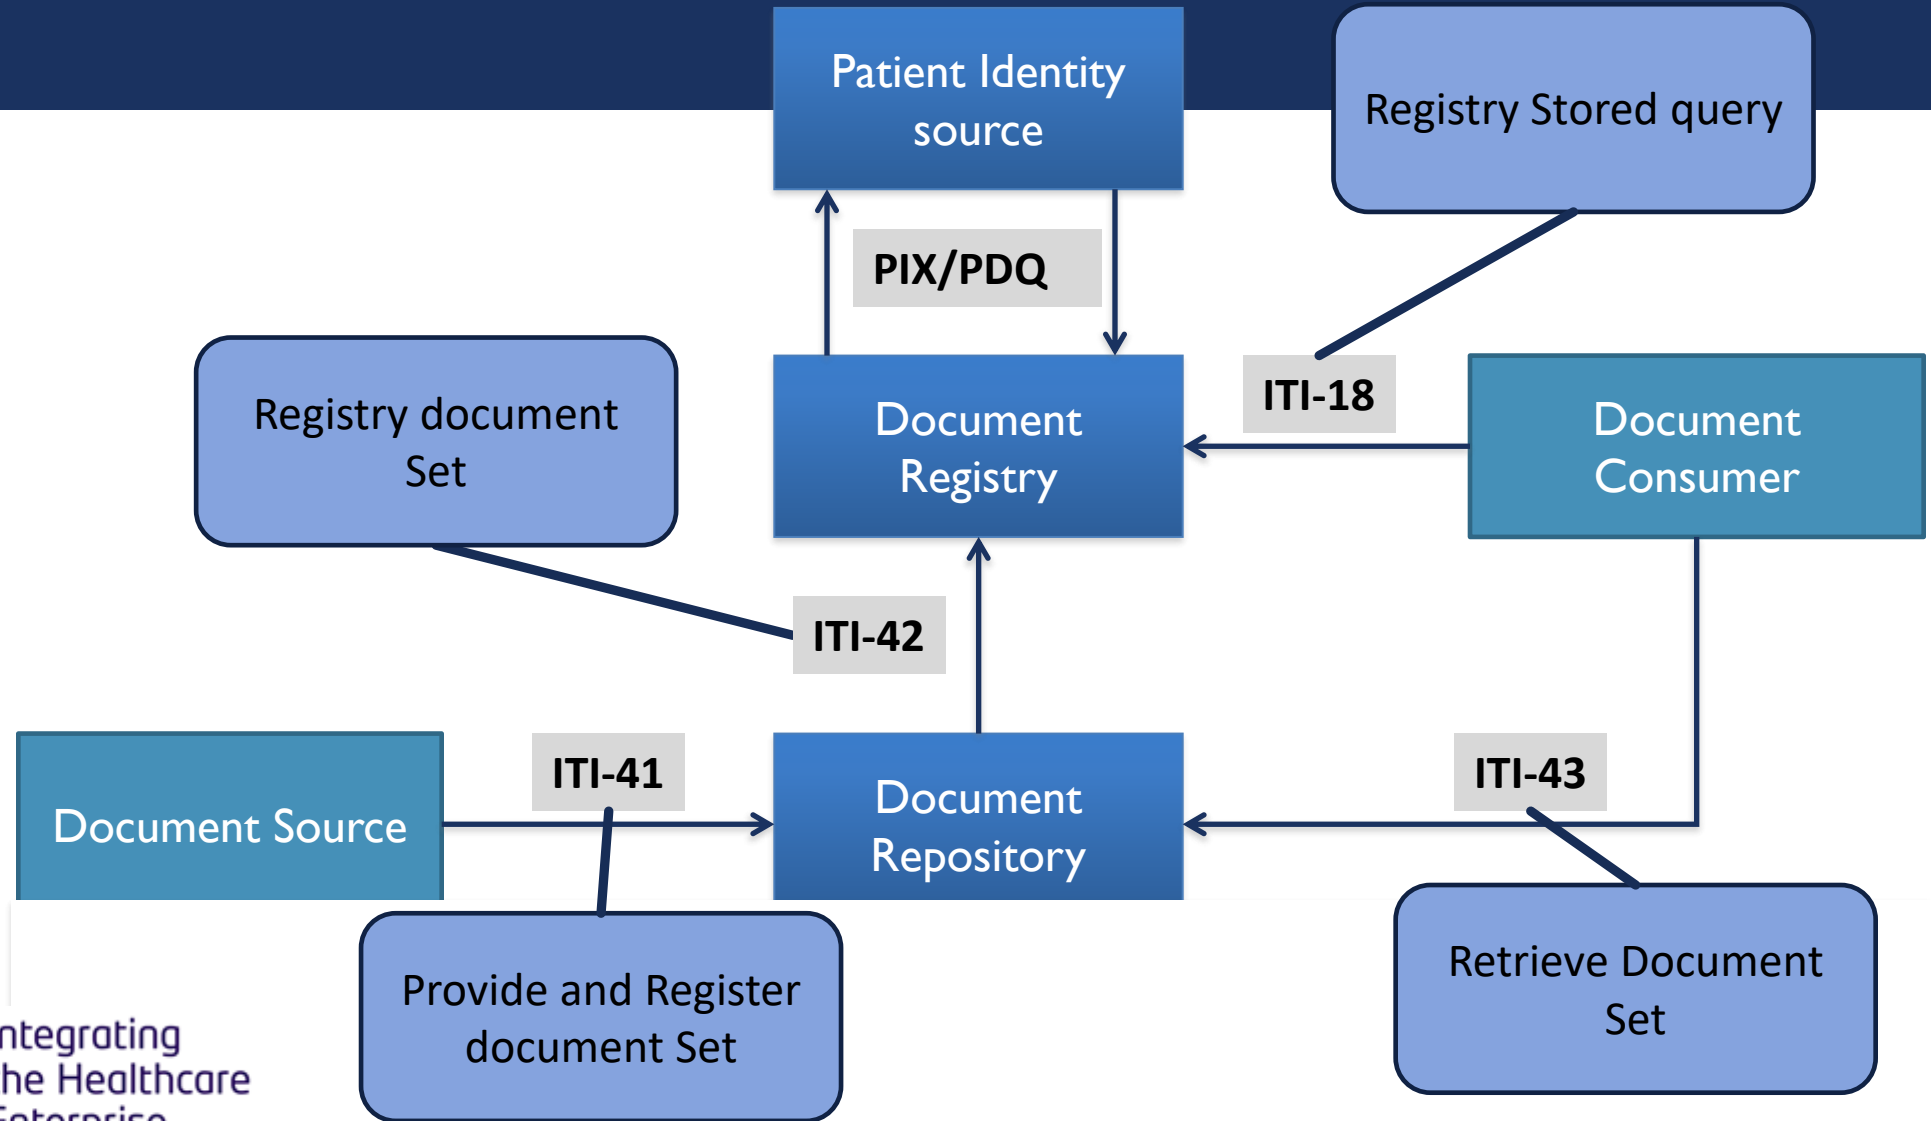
Patient Identity source

Registry Stored query

PIX/PDQ

Registry document Set

Document Registry

ITI-18

Document Consumer

ITI-42

Document Source

ITI-41

Document Repository

ITI-43

Provide and Register document Set

Retrieve Document Set

ntegrating
he Healthcare
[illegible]